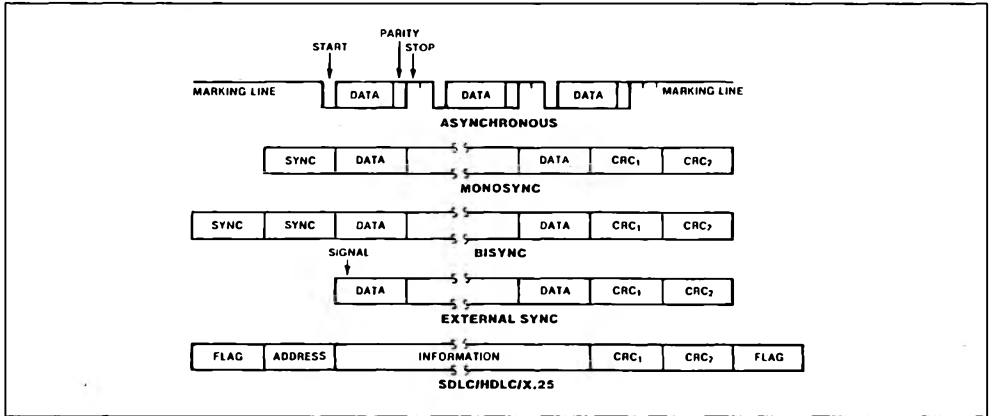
PARITY
START
STOP
MARKING LINE
DATA
DATA
DATA
MARKING LINE
ASYNCHRONOUS

| SYNC | DATA | | DATA | $CRC_1$ | $CRC_2$ |
|---|---|---|---|---|---|

MONOSYNC

| SYNC | SYNC | DATA | | DATA | $CRC_1$ | $CRC_2$ |
|---|---|---|---|---|---|---|

BISYNC

SIGNAL

| DATA | | DATA | $CRC_1$ | $CRC_2$ |
|---|---|---|---|---|

EXTERNAL SYNC

| FLAG | ADDRESS | INFORMATION | $CRC_1$ | $CRC_2$ | FLAG |
|---|---|---|---|---|---|

SDLC/HDLC/X.25